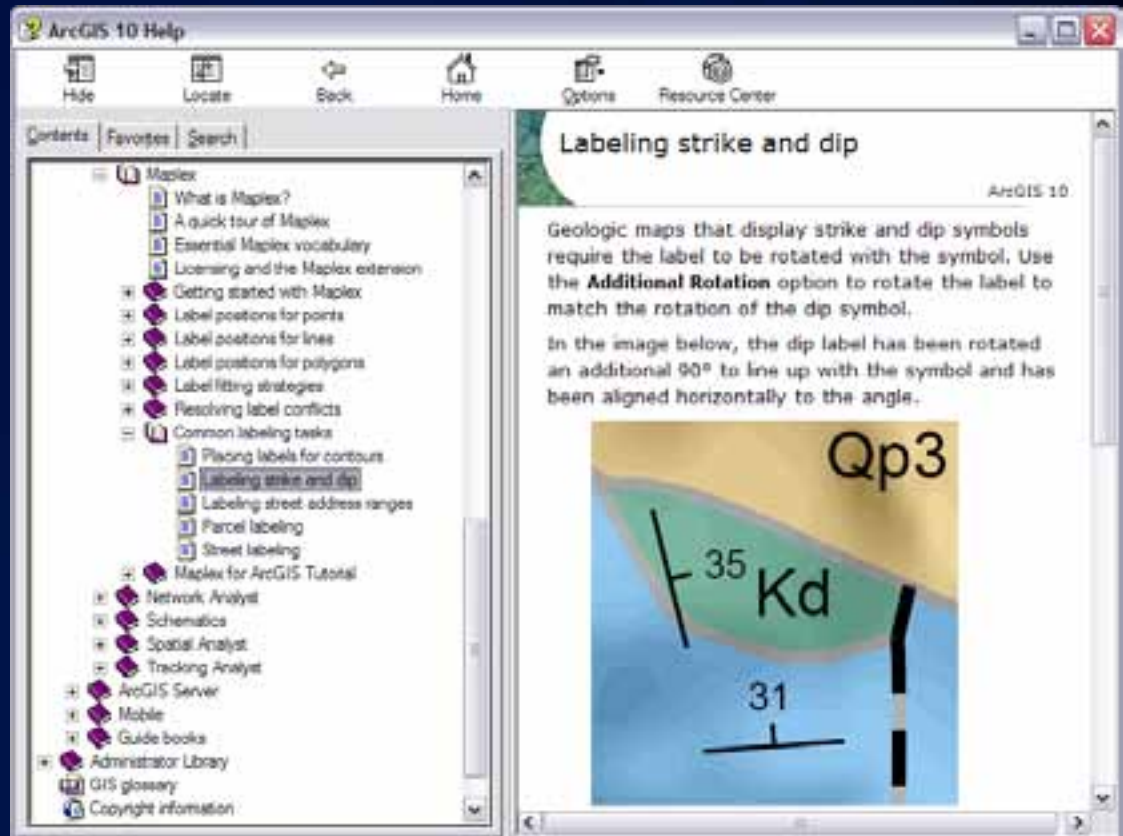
ArcGIS 10 Help

Hide
Locate
Back
Home
Options
Resource Center

Contents | Favorites | Search

Maplex
What is Maplex?
A quick tour of Maplex
Essential Maplex vocabulary
Licensing and the Maplex extension
Getting started with Maplex
Label positions for points
Label positions for lines
Label positions for polygons
Label fitting strategies
Resolving label conflicts
Common labeling tasks
Placing labels for contours
Labeling strike and dip
Labeling street address ranges
Parcel labeling
Street labeling
Maplex for ArcGIS Tutorial
Network Analyst
Schematics
Spatial Analyst
Tracking Analyst
ArcGIS Server
Mobile
Guide books
Administrator Library
GIS glossary
Copyright information

Labeling strike and dip

ArcGIS 10

Geologic maps that display strike and dip symbols require the label to be rotated with the symbol. Use the **Additional Rotation** option to rotate the label to match the rotation of the dip symbol.

In the image below, the dip label has been rotated an additional 90° to line up with the symbol and has been aligned horizontally to the angle.

Qp3
35
Kd
31